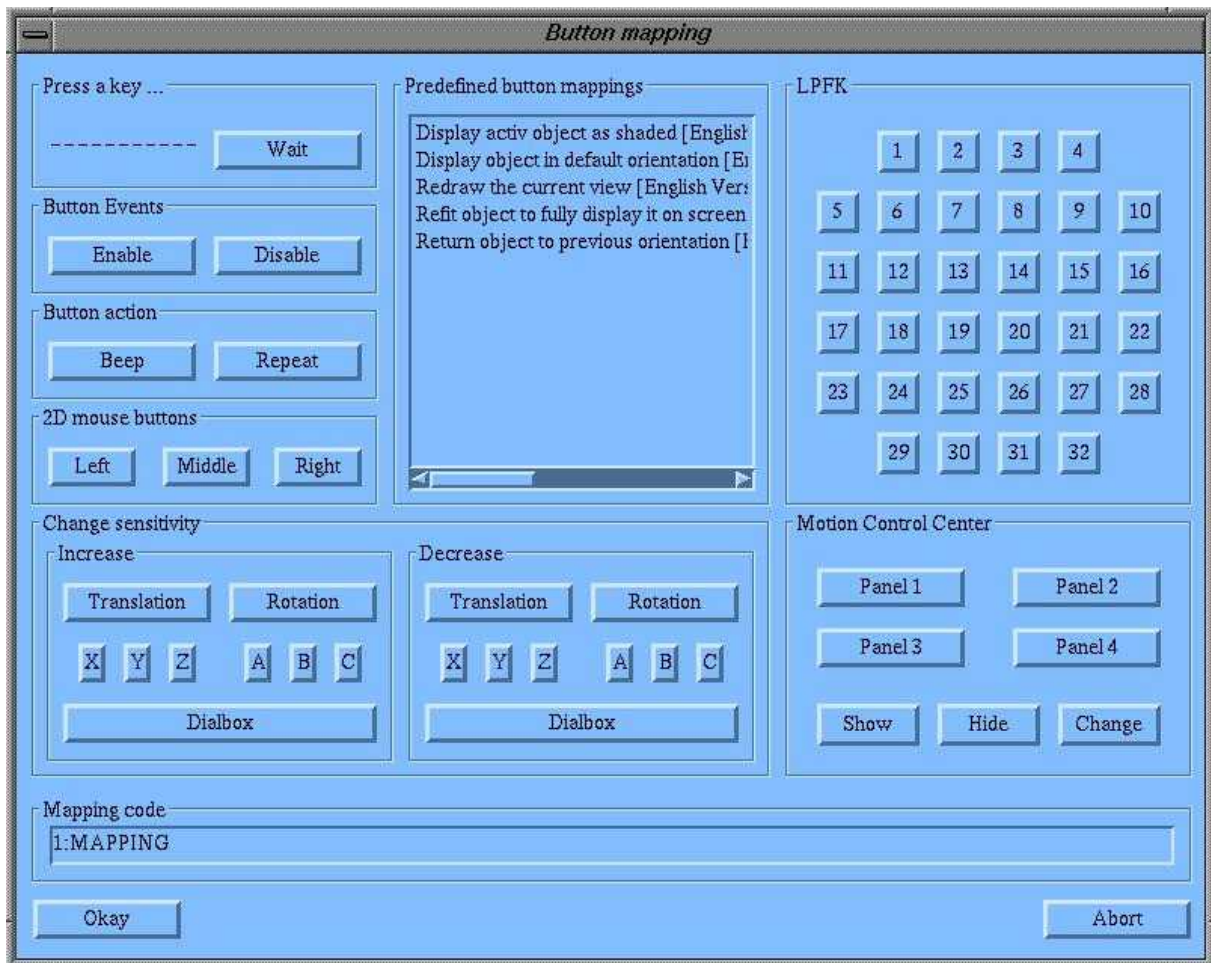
Button mapping

Press a key ...

-----------

Wait

Button Events

Enable

Disable

Button action

Beep

Repeat

2D mouse buttons

Left

Middle

Right

Predefined button mappings

Display activ object as shaded [English
Display object in default orientation [E
Redraw the current view [English Vers
Refit object to fully display it on screen
Return object to previous orientation [

LPFK

1 2 3 4

5 6 7 8 9 10

11 12 13 14 15 16

17 18 19 20 21 22

23 24 25 26 27 28

29 30 31 32

Change sensitivity

Increase

Translation

Rotation

X Y Z A B C

Dialbox

Decrease

Translation

Rotation

X Y Z A B C

Dialbox

Motion Control Center

Panel 1

Panel 2

Panel 3

Panel 4

Show

Hide

Change

Mapping code

1:MAPPING

Okay

Abort